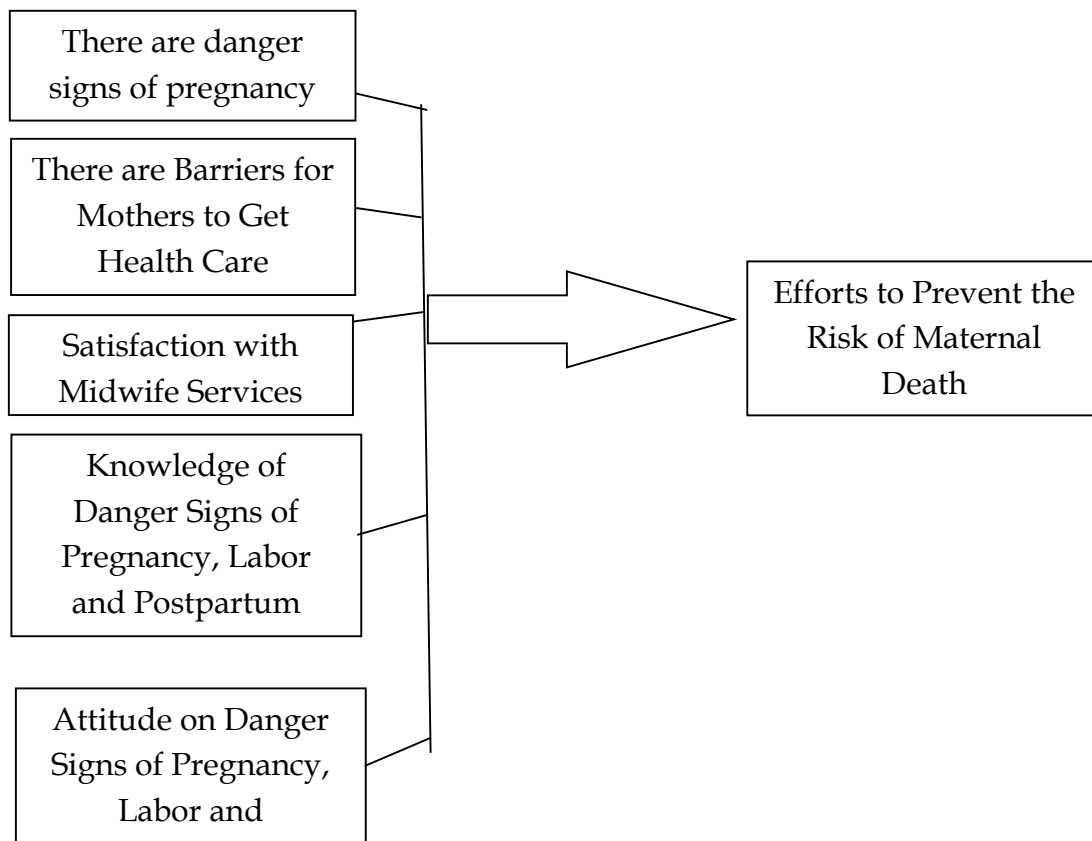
There are danger signs of pregnancy

There are Barriers for Mothers to Get Health Care

Satisfaction with Midwife Services

Knowledge of Danger Signs of Pregnancy, Labor and Postpartum

Attitude on Danger Signs of Pregnancy, Labor and

Efforts to Prevent the Risk of Maternal Death